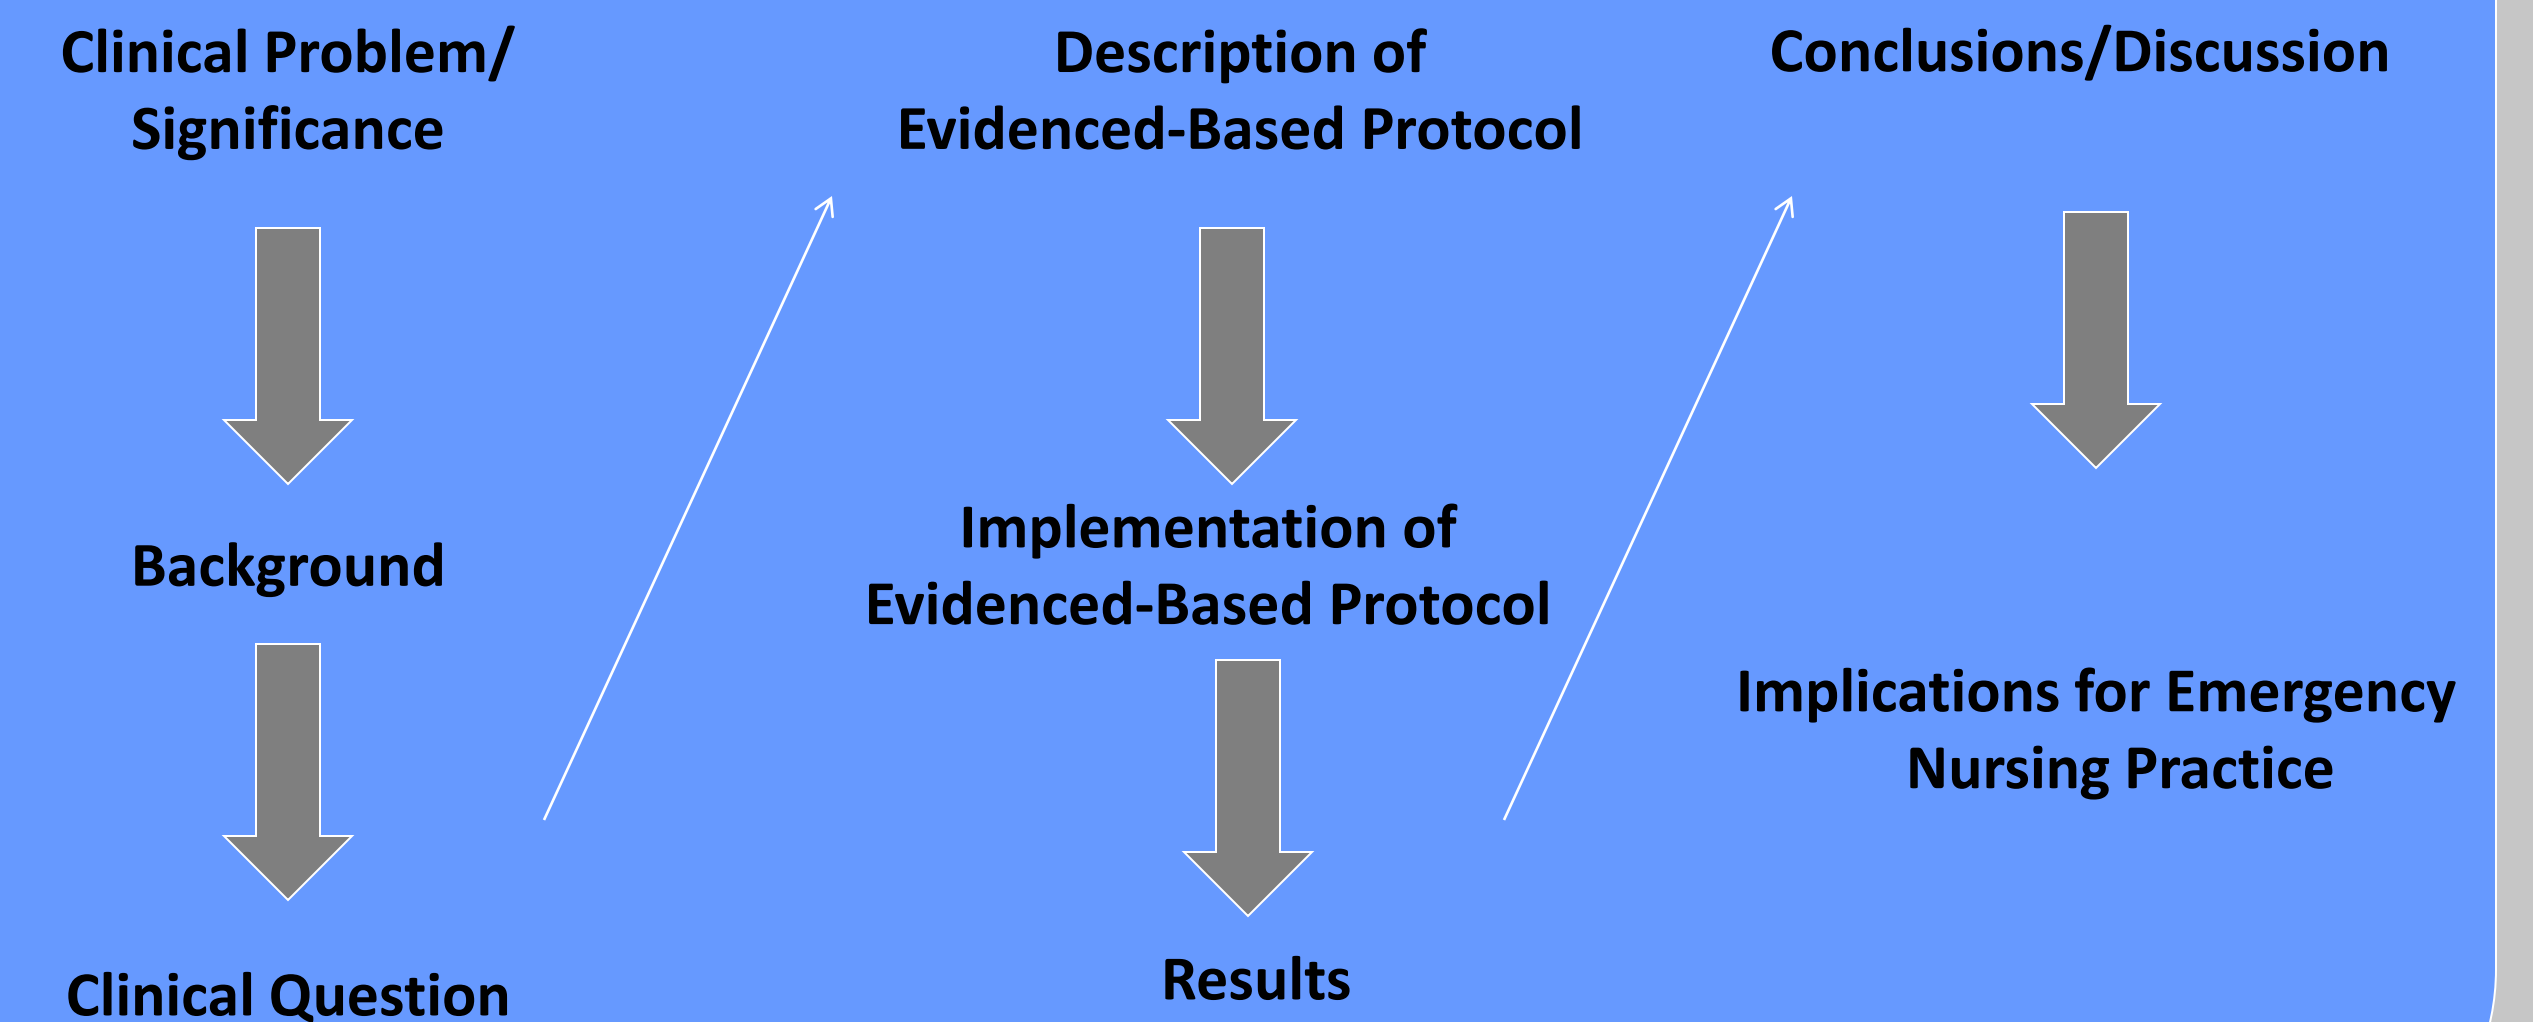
Clinical Problem/ Significance

Background

Clinical Question

Description of Evidenced-Based Protocol

Implementation of Evidenced-Based Protocol

Results

Conclusions/Discussion

Implications for Emergency Nursing Practice